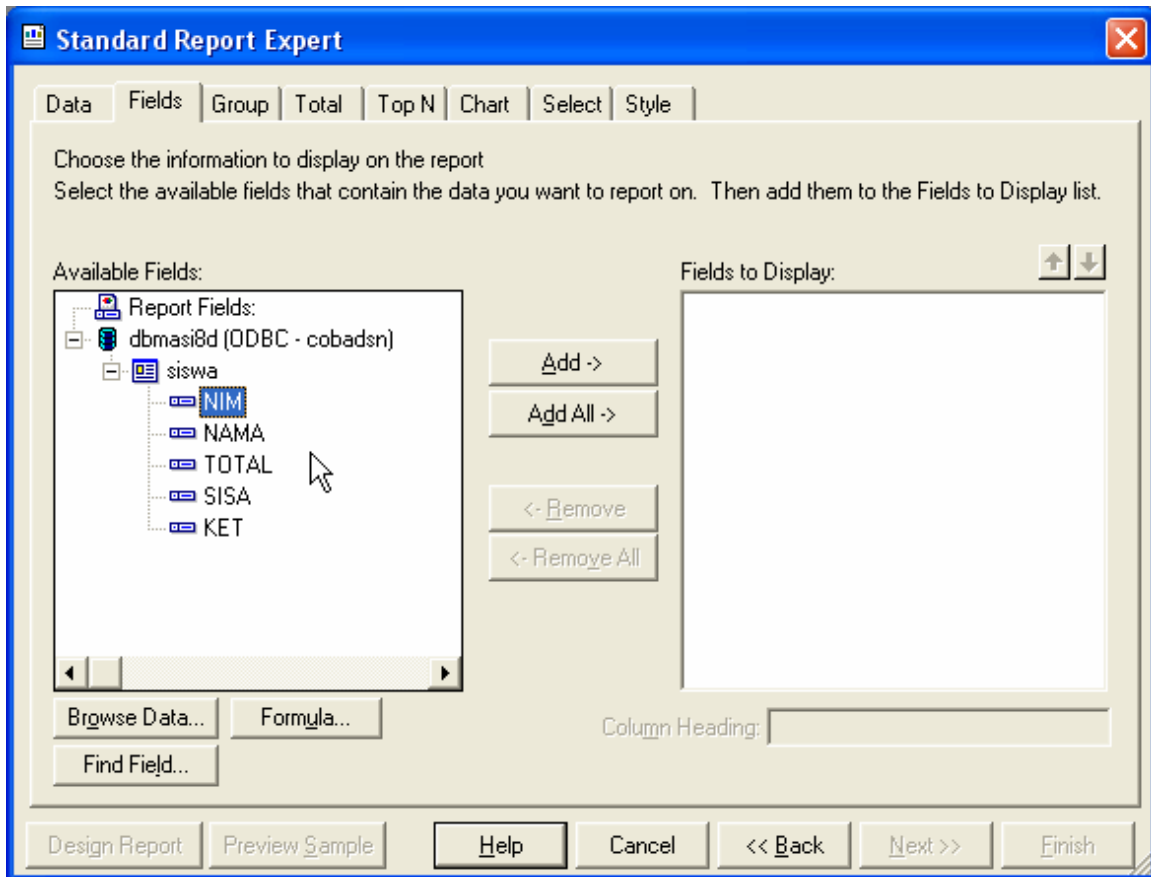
Standard Report Expert

Data | Fields | Group | Total | Top N | Chart | Select | Style

Choose the information to display on the report
Select the available fields that contain the data you want to report on. Then add them to the Fields to Display list.

Available Fields:

Report Fields:
dbmasi8d (ODBC - cobadsn)
siswa
NIM
NAMA
TOTAL
SISA
KET

Add ->
Add All ->
<- Remove
<- Remove All

Fields to Display:

Browse Data...
Formula...
Find Field...

Column Heading:

Design Report
Preview Sample
Help
Cancel
<< Back
Next >>
Finish